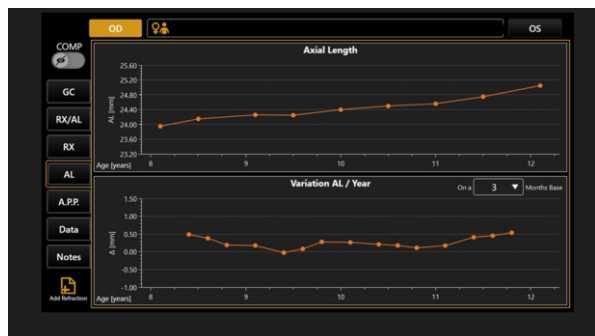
OD

OS

COMP

GC

RX/AL

RX

AL

A.P.P.

Data

Notes

Add Refraction

Axial Length

AL [mm]

25.60
25.20
24.80
24.40
24.00
23.60
23.20

Age [years] 8 9 10 11 12

Variation AL / Year

On a 3 Months Base

Δ [mm]

1.50
1.00
0.50
0.00
-0.50
-1.00

Age [years] 8 9 10 11 12